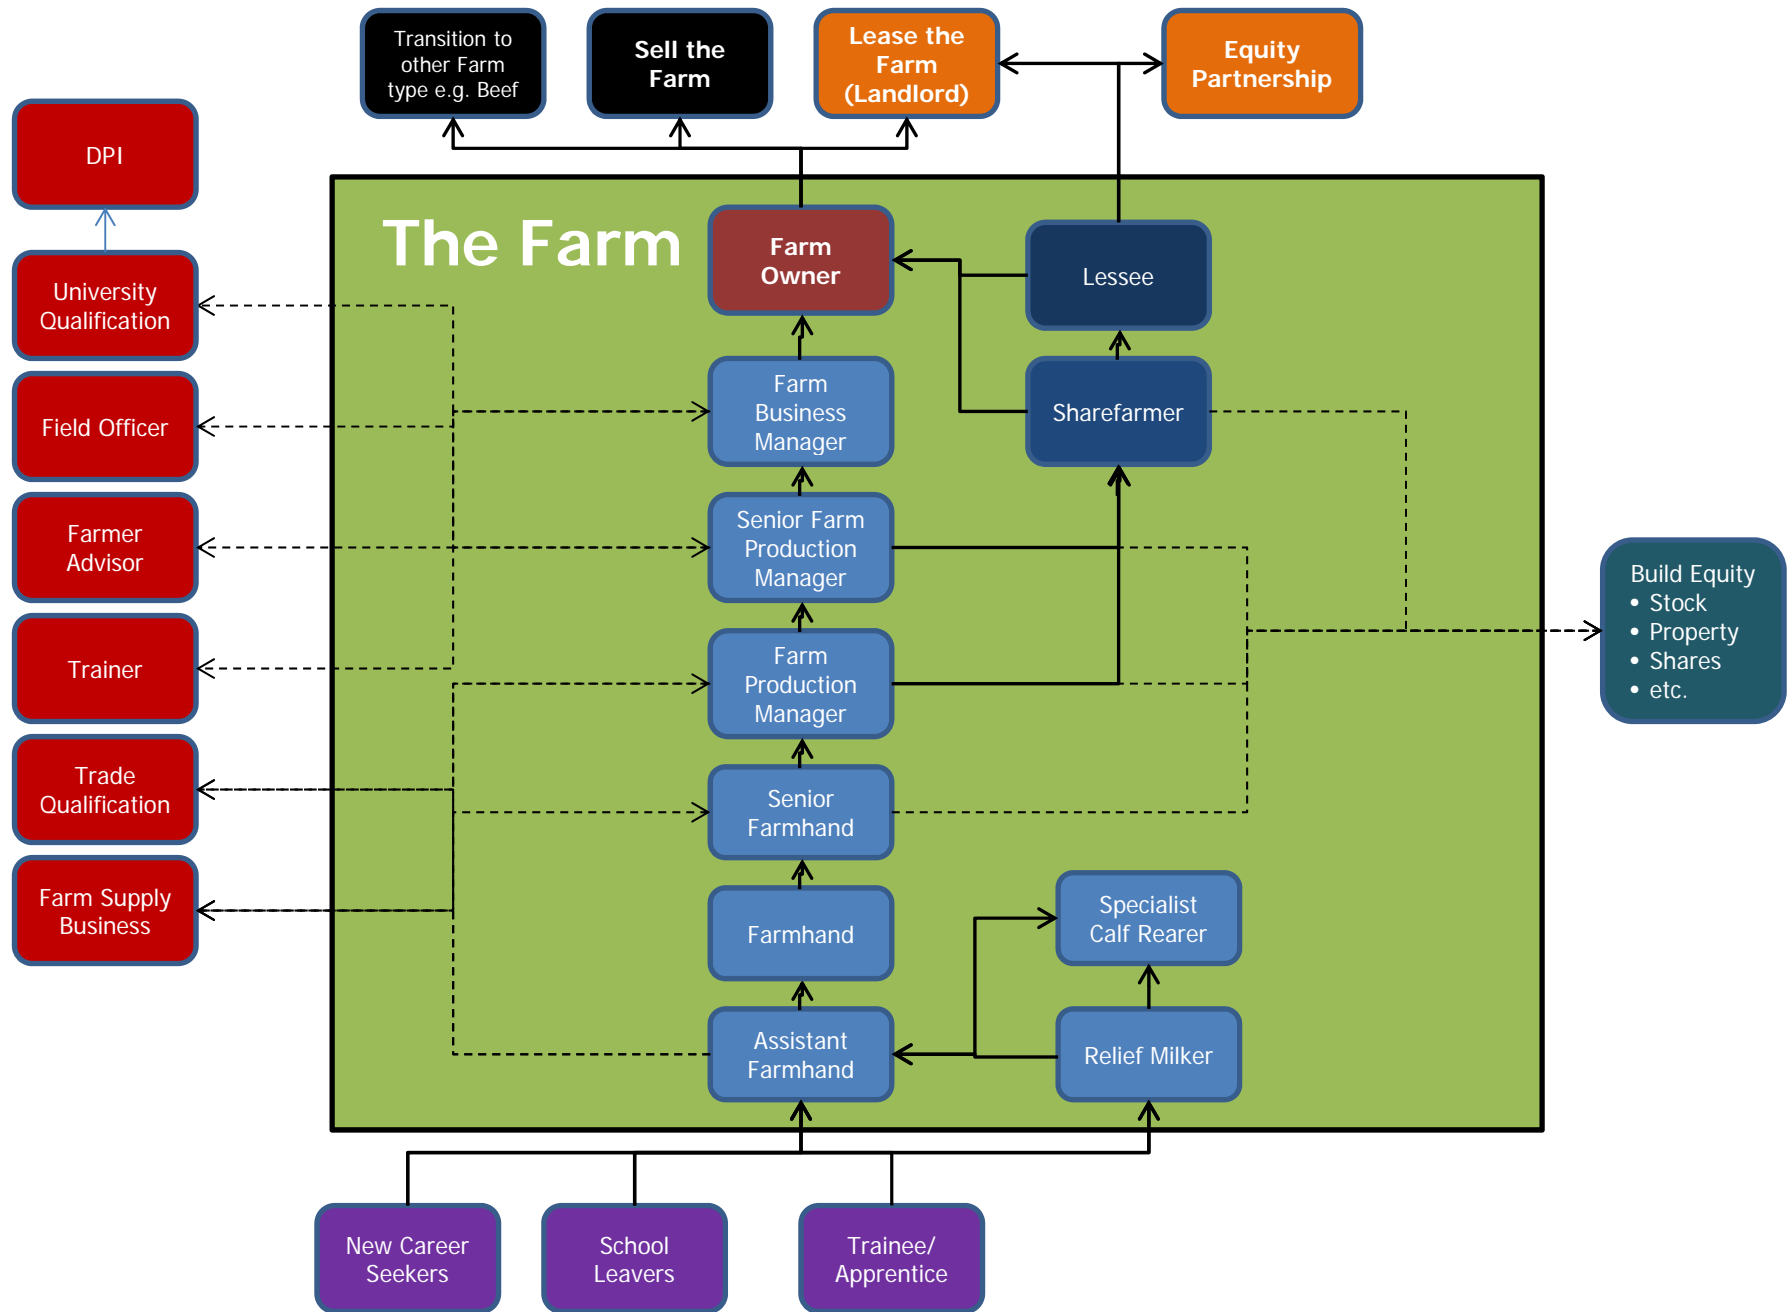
Transition to other Farm type e.g. Beef

Sell the Farm

Lease the Farm (Landlord)

Equity Partnership

DPI

University Qualification

Field Officer

Farmer Advisor

Trainer

Trade Qualification

Farm Supply Business

The Farm

Farm Owner

Lessee

Farm Business Manager

Sharefarmer

Senior Farm Production Manager

Farm Production Manager

Senior Farmhand

Farmhand

Specialist Calf Rearer

Assistant Farmhand

Relief Milker

Build Equity
• Stock
• Property
• Shares
• etc.

New Career Seekers

School Leavers

Trainee/ Apprentice